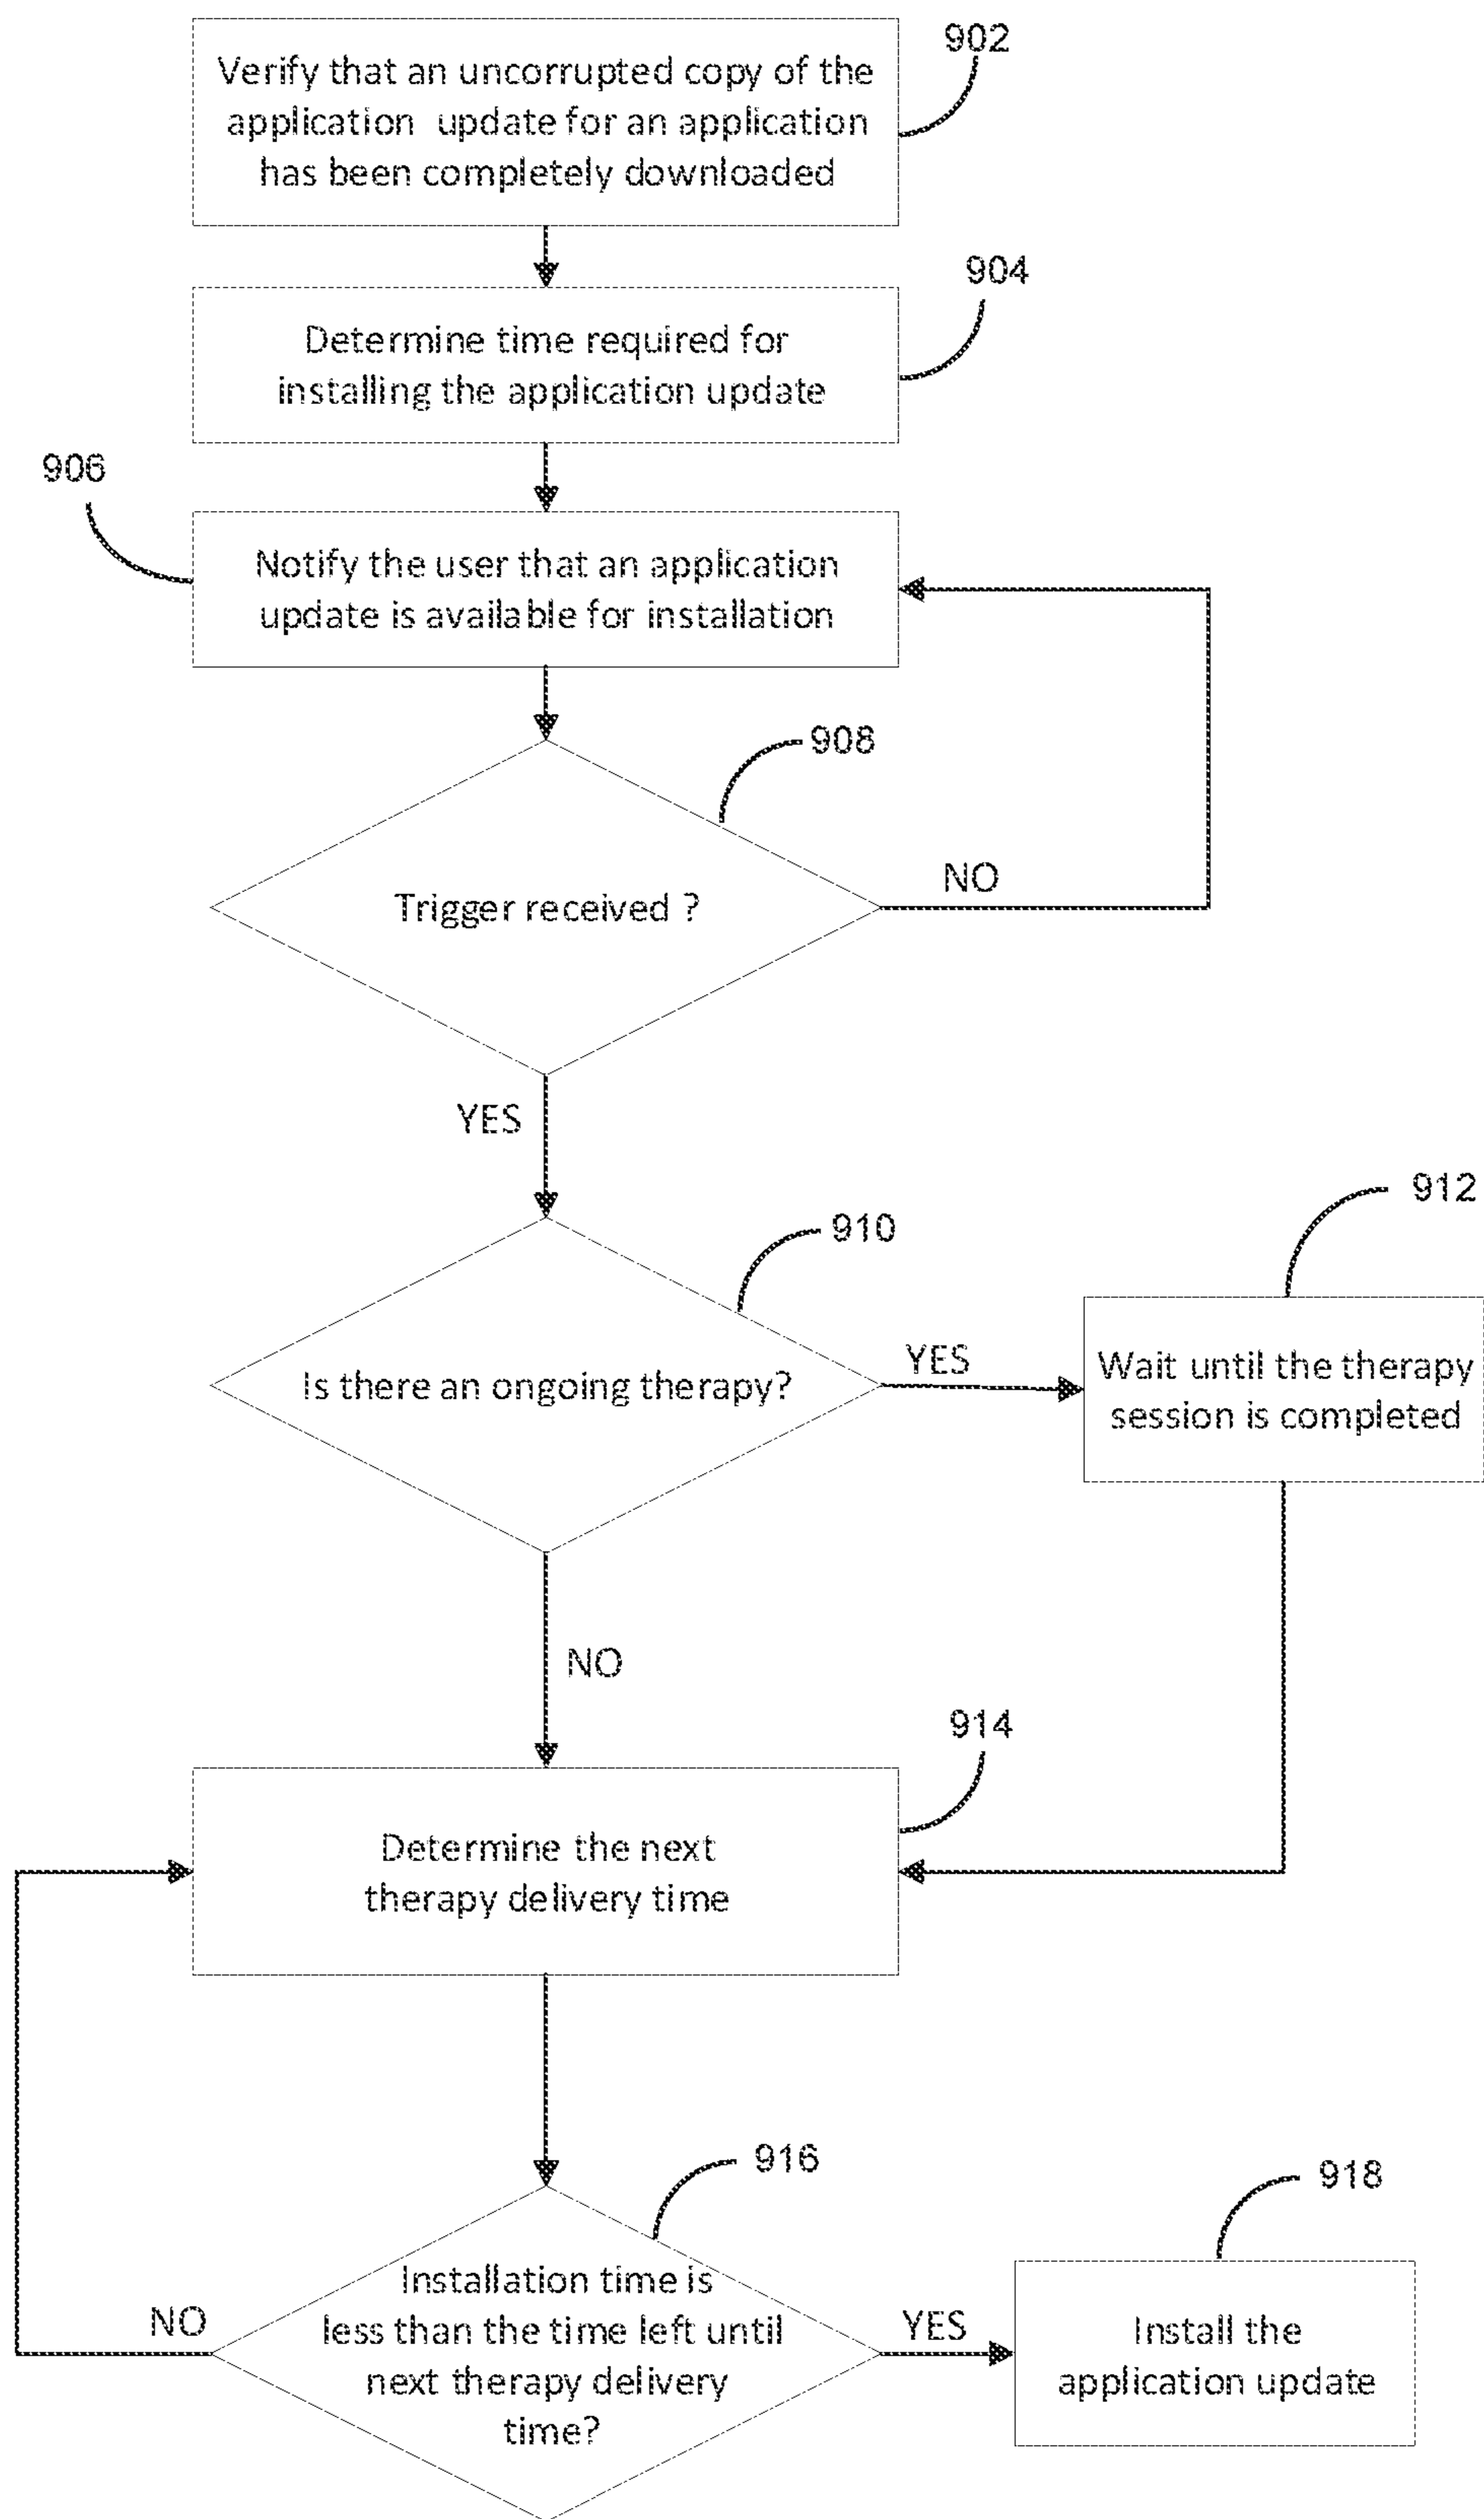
Verify that an uncorrupted copy of the application update for an application has been completely downloaded

902

Determine time required for installing the application update

904

906

Notify the user that an application update is available for installation

908

Trigger received ?

NO

YES

910

Is there an ongoing therapy?

YES

912

Wait until the therapy session is completed

NO

914

Determine the next therapy delivery time

916

Installation time is less than the time left until next therapy delivery time?

NO

YES

918

Install the application update